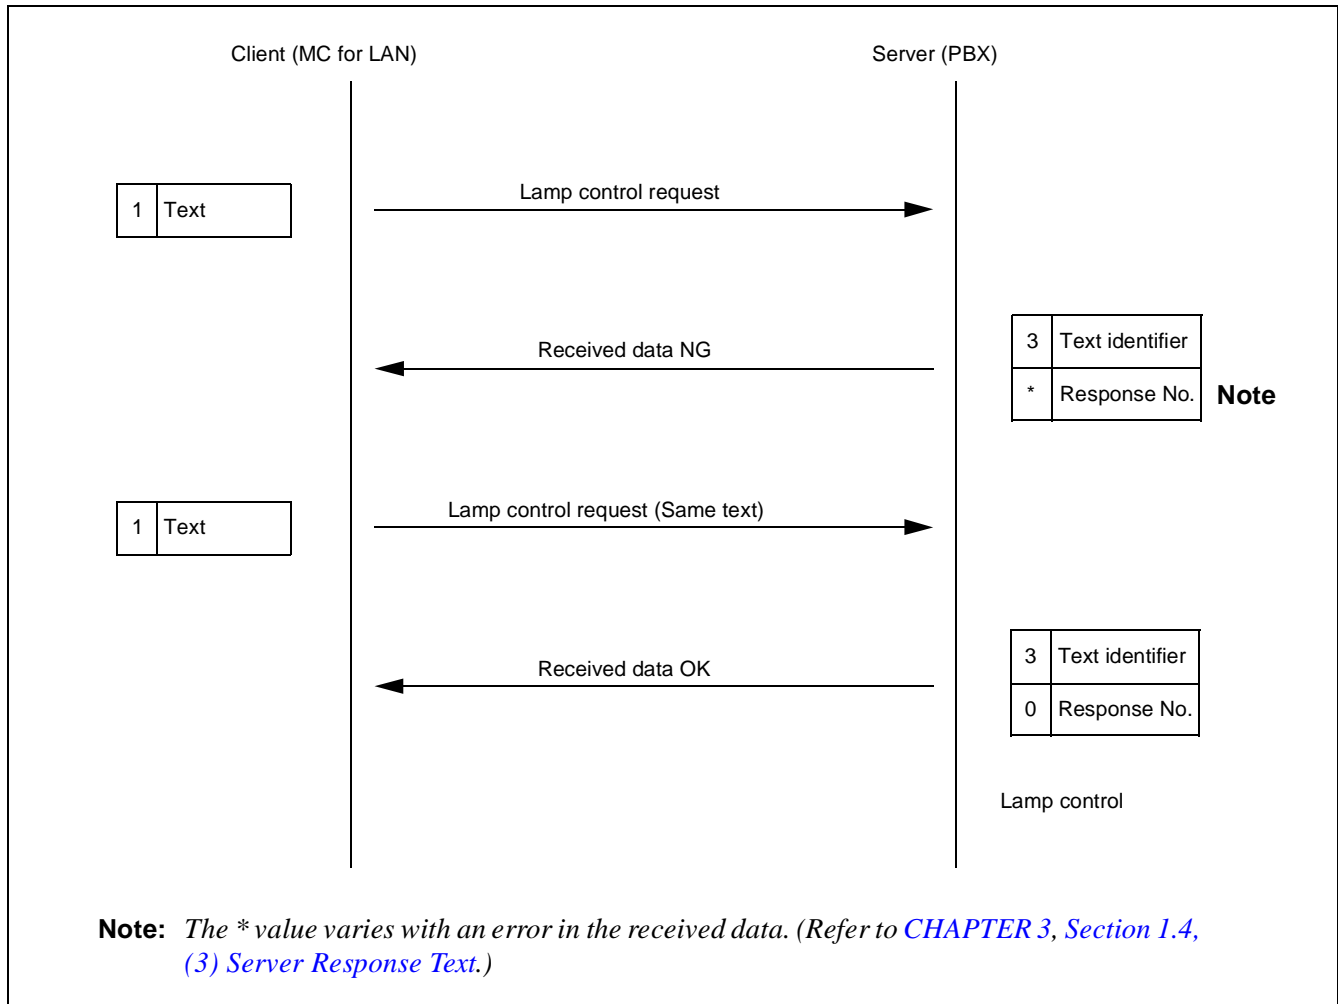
Client (MC for LAN)

Server (PBX)

| 1 | Text |
|---|---|

Lamp control request

Received data NG

| 3 | Text identifier |
|---|---|
| * | Response No. |

Note

| 1 | Text |
|---|---|

Lamp control request (Same text)

Received data OK

| 3 | Text identifier |
|---|---|
| 0 | Response No. |

Lamp control

**Note:** *The * value varies with an error in the received data. (Refer to CHAPTER 3, Section 1.4, (3) Server Response Text.)*